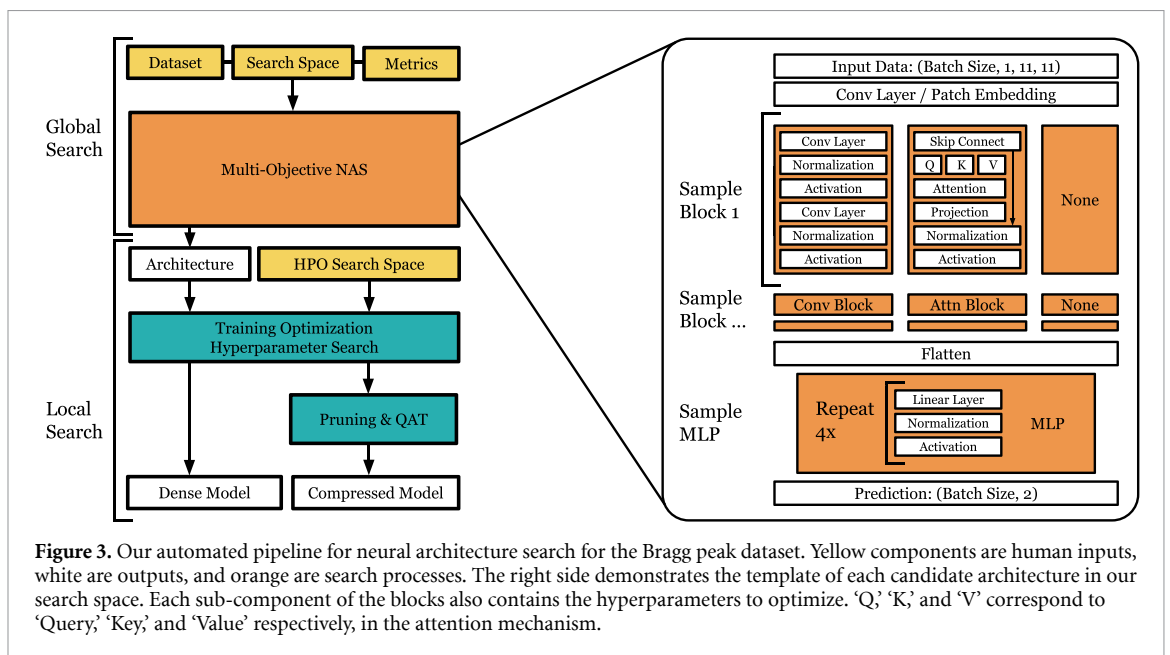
Dataset
Search Space
Metrics

Global Search

Multi-Objective NAS

Architecture
HPO Search Space

Training Optimization
Hyperparameter Search

Local Search

Pruning & QAT

Dense Model
Compressed Model

Input Data: (Batch Size, 1, 11, 11)
Conv Layer / Patch Embedding

Sample Block 1

Conv Layer
Normalization
Activation
Conv Layer
Normalization
Activation

Skip Connect
Q
K
V
Attention
Projection
Normalization
Activation

None

Sample Block ...

Conv Block
Attn Block
None

Flatten

Sample MLP

Repeat 4x

Linear Layer
Normalization
Activation

MLP

Prediction: (Batch Size, 2)

**Figure 3.** Our automated pipeline for neural architecture search for the Bragg peak dataset. Yellow components are human inputs, white are outputs, and orange are search processes. The right side demonstrates the template of each candidate architecture in our search space. Each sub-component of the blocks also contains the hyperparameters to optimize. 'Q,' 'K,' and 'V' correspond to 'Query,' 'Key,' and 'Value' respectively, in the attention mechanism.